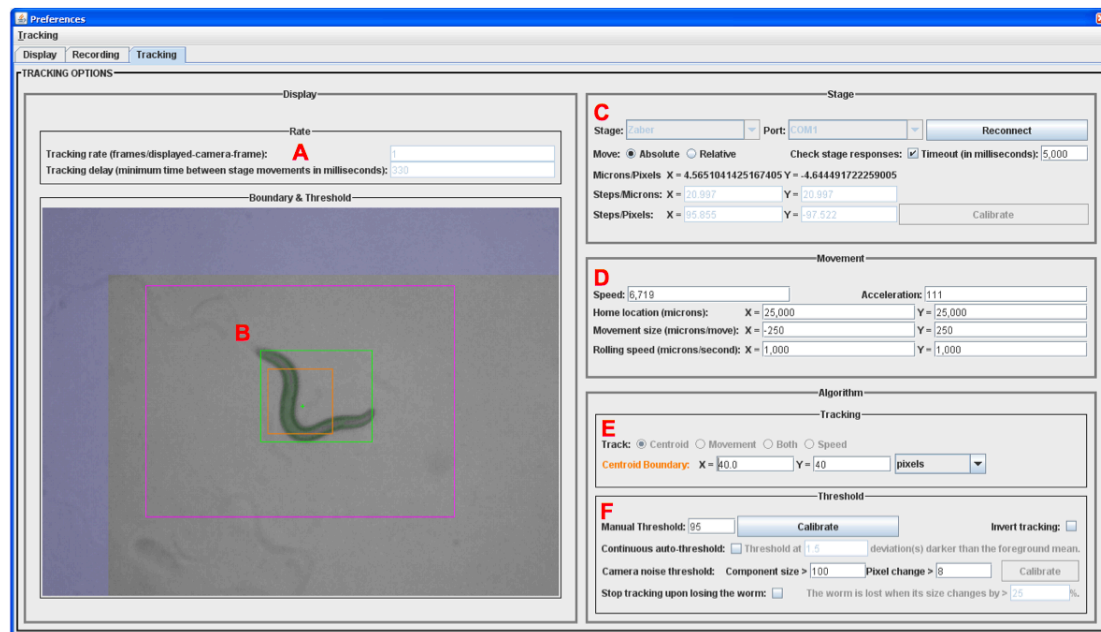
Preferences

Tracking

Display | Recording | Tracking

TRACKING OPTIONS

Display

Rate

Tracking rate (frames/displayed-camera-frame): A 1

Tracking delay (minimum time between stage movements in milliseconds): 330

Boundary & Threshold

B

Stage

C

Stage: Zaber Port: COM1 Reconnect

Move: Absolute Relative Check stage responses: Timeout (in milliseconds): 5,000

Microns/Pixels X = 4.5651041425167405 Y = -4.644491722259005

Steps/Microns: X = 20.997 Y = 20.997

Steps/Pixels: X = 95.855 Y = -97.522 Calibrate

Movement

D

Speed: 6,719 Acceleration: 111

Home location (microns): X = 25,000 Y = 25,000

Movement size (microns/move): X = -250 Y = 250

Rolling speed (microns/second): X = 1,000 Y = 1,000

Algorithm

Tracking

E

Track: Centroid Movement Both Speed

Centroid Boundary: X = 40.0 Y = 40 pixels

Threshold

F

Manual Threshold: 95 Calibrate Invert tracking:

Continuous auto-threshold: Threshold at 1.5 deviation(s) darker than the foreground mean.

Camera noise threshold: Component size > 100 Pixel change > 8 Calibrate

Stop tracking upon losing the worm: The worm is lost when its size changes by > 25 %.